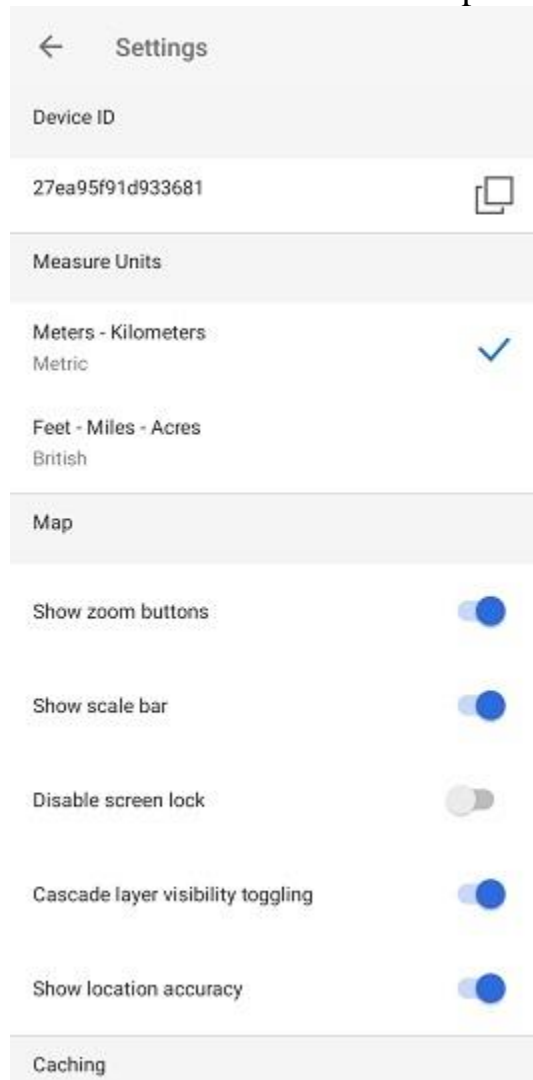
Settings

Device ID

27ea95f91d933681

Measure Units

Meters - Kilometers
Metric

Feet - Miles - Acres
British

Map

Show zoom buttons

Show scale bar

Disable screen lock

Cascade layer visibility toggling

Show location accuracy

Caching